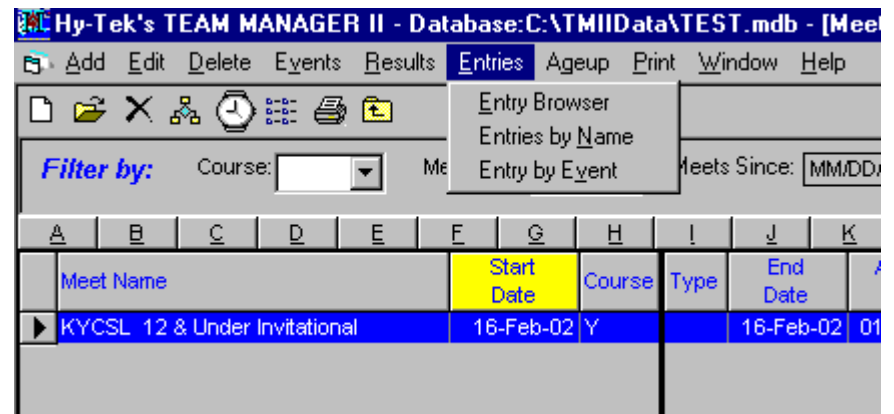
Hy-Tek's TEAM MANAGER II - Database:C:\TMIIData\TEST.mdb - [Mee

Add Edit Delete Events Results Entries Ageup Print Window Help

Entry Browser
Entries by Name
Entry by Event

Filter by: Course: Me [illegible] Meets Since: MM/DD/

| A | B | C | D | E | F | G | H | I | J | K |
|---|---|---|---|---|---|---|---|---|---|---|

| | Meet Name | Start Date | Course | Type | End Date | A |
|---|---|---|---|---|---|---|
| ▶ | KYCSL 12 & Under Invitational | 16-Feb-02 | Y | | 16-Feb-02 | 01 |